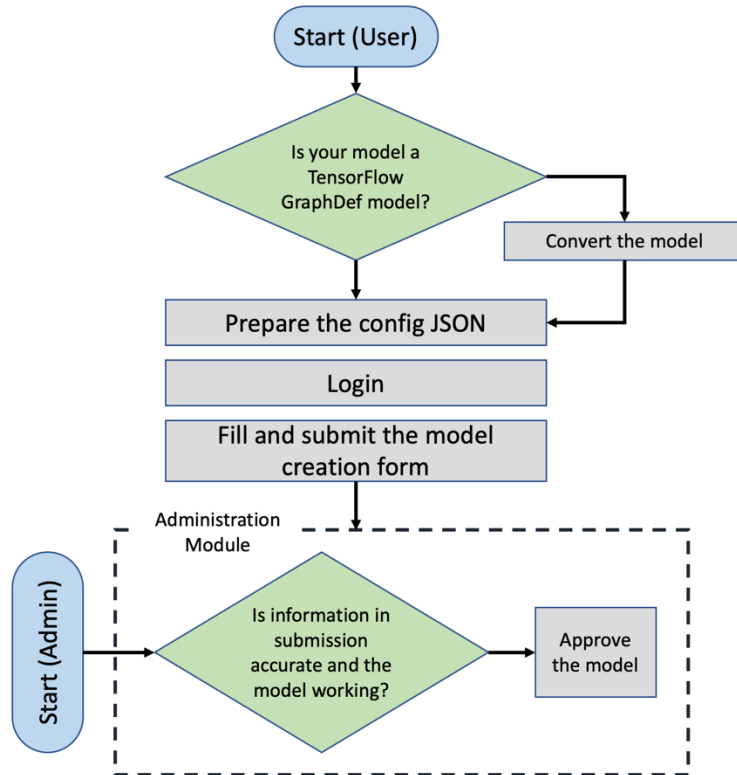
Start (User)

Is your model a TensorFlow GraphDef model?

Convert the model

Prepare the config JSON

Login

Fill and submit the model creation form

Administration Module

Start (Admin)

Is information in submission accurate and the model working?

Approve the model